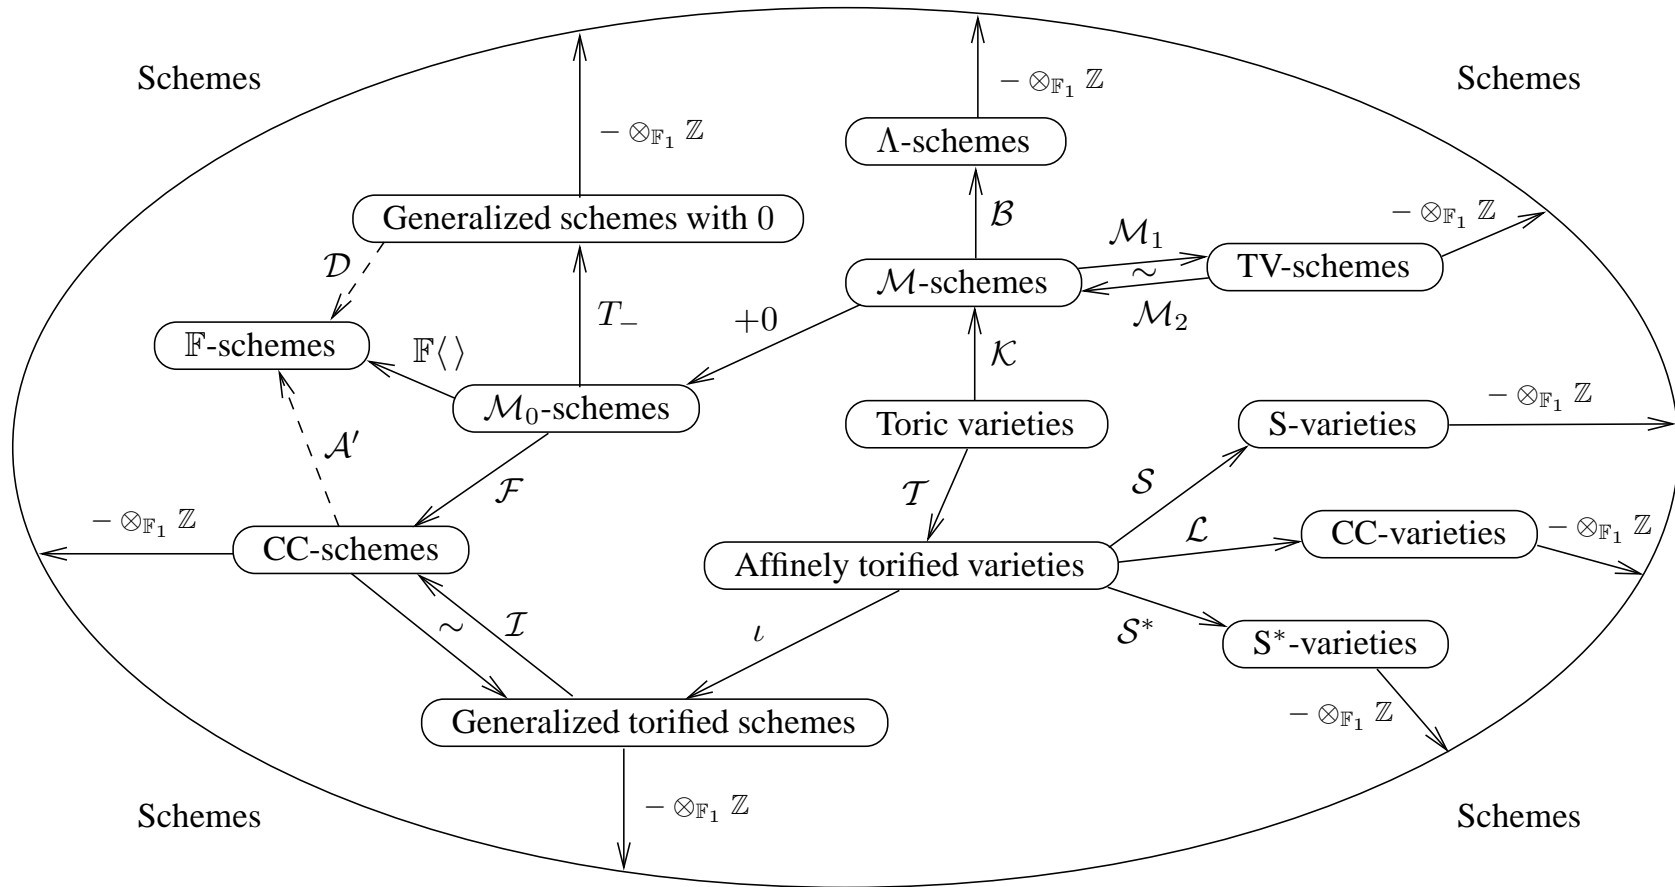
Schemes

$- \otimes_{\mathbb{F}_1} \mathbb{Z}$

Schemes

$- \otimes_{\mathbb{F}_1} \mathbb{Z}$

Λ-schemes

$\mathcal{B}$

Generalized schemes with 0

$- \otimes_{\mathbb{F}_1} \mathbb{Z}$

$\mathcal{M}_1$

$\mathcal{D}$

$\mathcal{M}$-schemes

$\sim$

TV-schemes

$\mathcal{M}_2$

$T_-$

$+0$

$\mathbb{F}$-schemes

$\mathbb{F}\langle\,\rangle$

$\mathcal{K}$

$\mathcal{M}_0$-schemes

Toric varieties

$- \otimes_{\mathbb{F}_1} \mathbb{Z}$

S-varieties

$\mathcal{A}'$

$\mathcal{F}$

$\mathcal{T}$

$\mathcal{S}$

$- \otimes_{\mathbb{F}_1} \mathbb{Z}$

CC-schemes

$\mathcal{L}$

CC-varieties

$- \otimes_{\mathbb{F}_1} \mathbb{Z}$

Affinely torified varieties

$\sim$

$\mathcal{I}$

$\iota$

$\mathcal{S}^*$

S*-varieties

$- \otimes_{\mathbb{F}_1} \mathbb{Z}$

Generalized torified schemes

$- \otimes_{\mathbb{F}_1} \mathbb{Z}$

Schemes

Schemes